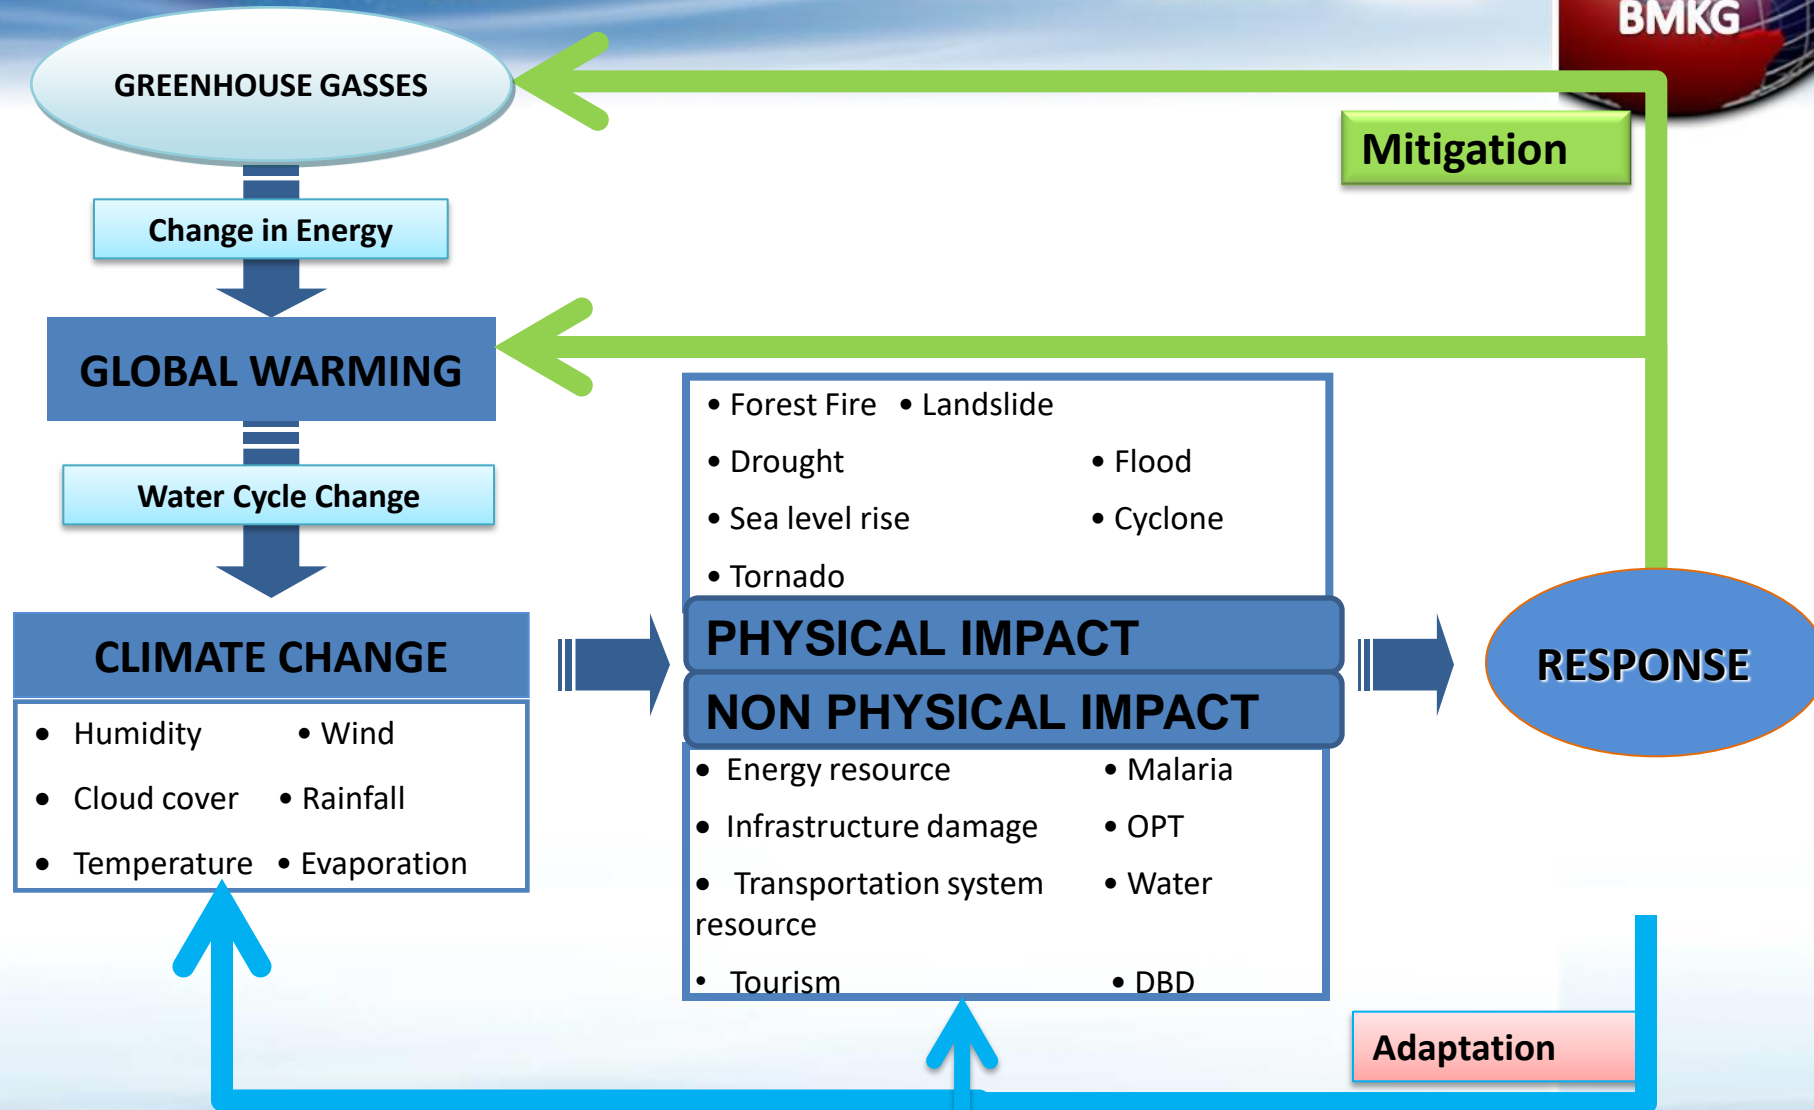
BMKG

GREENHOUSE GASSES

Mitigation

Change in Energy

GLOBAL WARMING

Water Cycle Change

CLIMATE CHANGE

• Humidity • Wind
• Cloud cover • Rainfall
• Temperature • Evaporation

• Forest Fire • Landslide
• Drought • Flood
• Sea level rise • Cyclone
• Tornado

PHYSICAL IMPACT

NON PHYSICAL IMPACT

• Energy resource • Malaria
• Infrastructure damage • OPT
• Transportation system • Water resource
• Tourism • DBD

RESPONSE

Adaptation